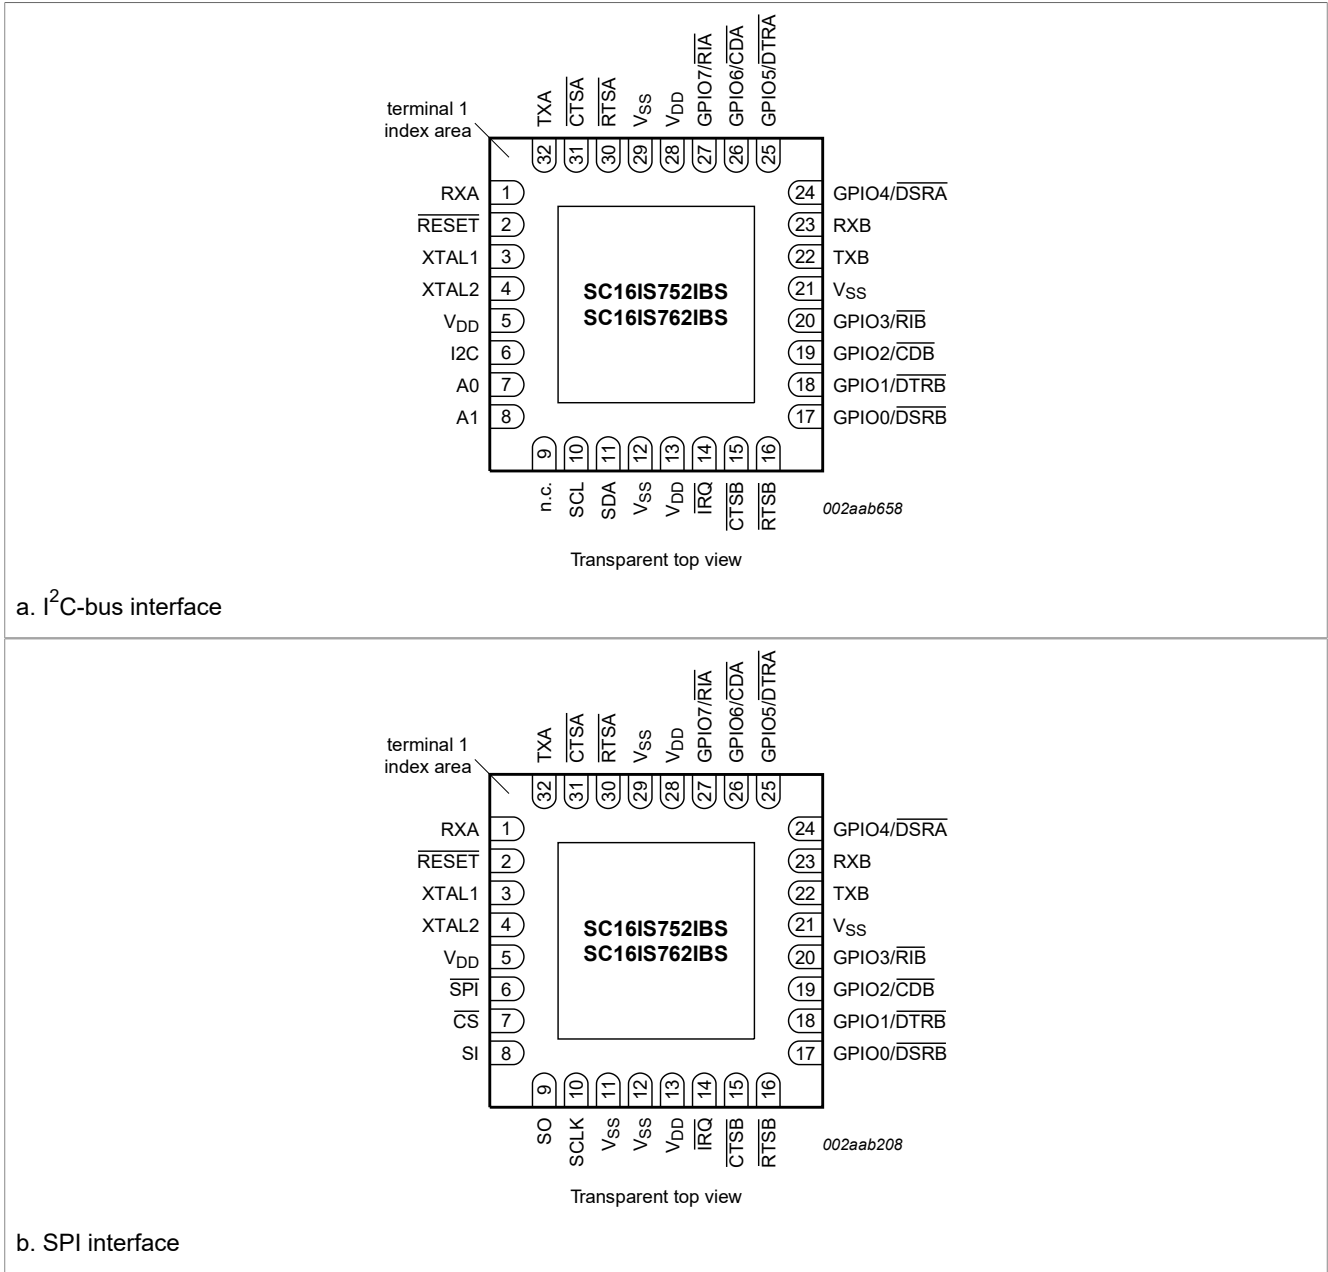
terminal 1 index area

TXA
$\overline{CTSA}$
$\overline{RTSA}$
$V_{SS}$
$V_{DD}$
GPIO7/$\overline{RIA}$
GPIO6/$\overline{CDA}$
GPIO5/$\overline{DTRA}$

32 31 30 29 28 27 26 25

RXA 1
$\overline{RESET}$ 2
XTAL1 3
XTAL2 4
$V_{DD}$ 5
I2C 6
A0 7
A1 8

24 GPIO4/$\overline{DSRA}$
23 RXB
22 TXB
21 $V_{SS}$
20 GPIO3/$\overline{RIB}$
19 GPIO2/$\overline{CDB}$
18 GPIO1/$\overline{DTRB}$
17 GPIO0/$\overline{DSRB}$

SC16IS752IBS
SC16IS762IBS

9 10 11 12 13 14 15 16

n.c.
SCL
SDA
$V_{SS}$
$V_{DD}$
$\overline{IRQ}$
$\overline{CTSB}$
$\overline{RTSB}$

002aab658

Transparent top view

a. $I^2C$-bus interface

terminal 1 index area

TXA
$\overline{CTSA}$
$\overline{RTSA}$
$V_{SS}$
$V_{DD}$
GPIO7/$\overline{RIA}$
GPIO6/$\overline{CDA}$
GPIO5/$\overline{DTRA}$

32 31 30 29 28 27 26 25

RXA 1
$\overline{RESET}$ 2
XTAL1 3
XTAL2 4
$V_{DD}$ 5
$\overline{SPI}$ 6
$\overline{CS}$ 7
SI 8

24 GPIO4/$\overline{DSRA}$
23 RXB
22 TXB
21 $V_{SS}$
20 GPIO3/$\overline{RIB}$
19 GPIO2/$\overline{CDB}$
18 GPIO1/$\overline{DTRB}$
17 GPIO0/$\overline{DSRB}$

SC16IS752IBS
SC16IS762IBS

9 10 11 12 13 14 15 16

SO
SCLK
$V_{SS}$
$V_{SS}$
$V_{DD}$
$\overline{IRQ}$
$\overline{CTSB}$
$\overline{RTSB}$

002aab208

Transparent top view

b. SPI interface